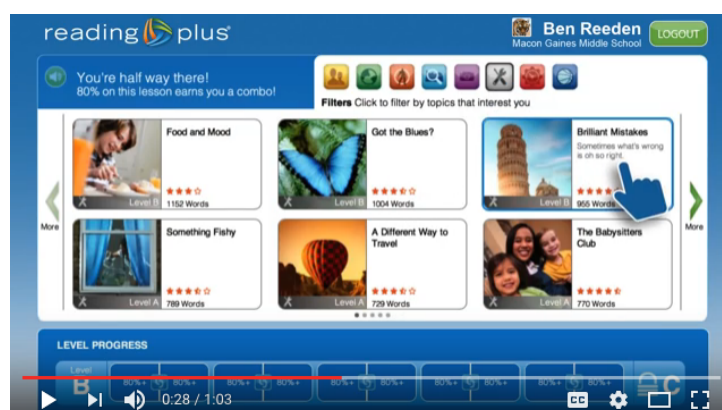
reading plus

Ben Reeden
Macon Gaines Middle School

LOGOUT

You're half way there!
80% on this lesson earns you a combo!

Filters Click to filter by topics that interest you

More

Food and Mood
Level B
1152 Words

Got the Blues?
Level B
1004 Words

Brilliant Mistakes
Sometimes what's wrong is oh so right.
Level B
955 Words

More

Something Fishy
Level A
789 Words

A Different Way to Travel
Level A
729 Words

The Babysitters Club
Level A
770 Words

LEVEL PROGRESS

Level B

80%+ 80%+ 80%+ 80%+ 80%+ 80%+ 80%+ 80%+ 80%+ 80%+ 80%+

C

0:28 / 1:03

CC